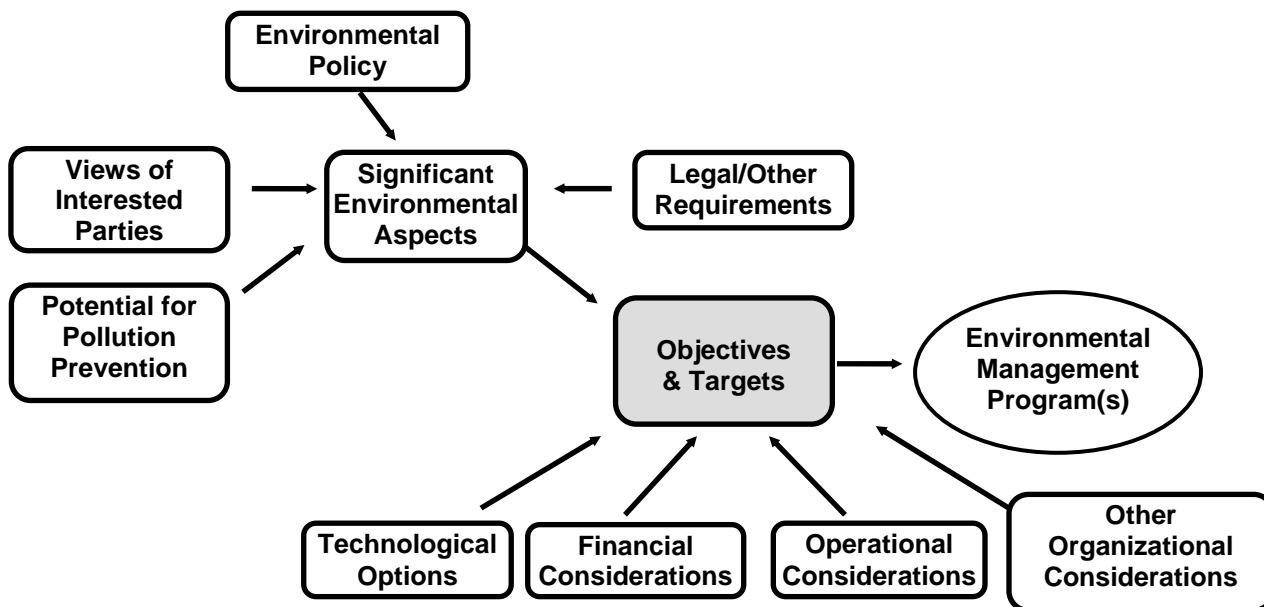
Environmental Policy

Views of Interested Parties

Significant Environmental Aspects

Legal/Other Requirements

Potential for Pollution Prevention

Objectives & Targets

Environmental Management Program(s)

Technological Options

Financial Considerations

Operational Considerations

Other Organizational Considerations